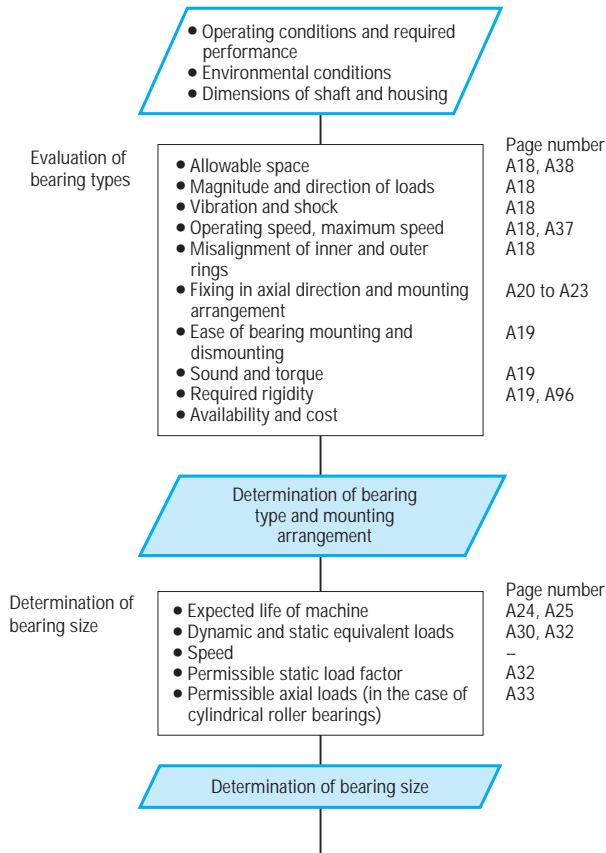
• Operating conditions and required performance
• Environmental conditions
• Dimensions of shaft and housing

Evaluation of bearing types

Page number

| | |
|---|---|
| • Allowable space | A18, A38 |
| • Magnitude and direction of loads | A18 |
| • Vibration and shock | A18 |
| • Operating speed, maximum speed | A18, A37 |
| • Misalignment of inner and outer rings | A18 |
| • Fixing in axial direction and mounting arrangement | A20 to A23 |
| • Ease of bearing mounting and dismounting | A19 |
| • Sound and torque | A19 |
| • Required rigidity | A19, A96 |
| • Availability and cost | |

Determination of bearing type and mounting arrangement

Determination of bearing size

Page number

| | |
|---|---|
| • Expected life of machine | A24, A25 |
| • Dynamic and static equivalent loads | A30, A32 |
| • Speed | – |
| • Permissible static load factor | A32 |
| • Permissible axial loads (in the case of cylindrical roller bearings) | A33 |

Determination of bearing size